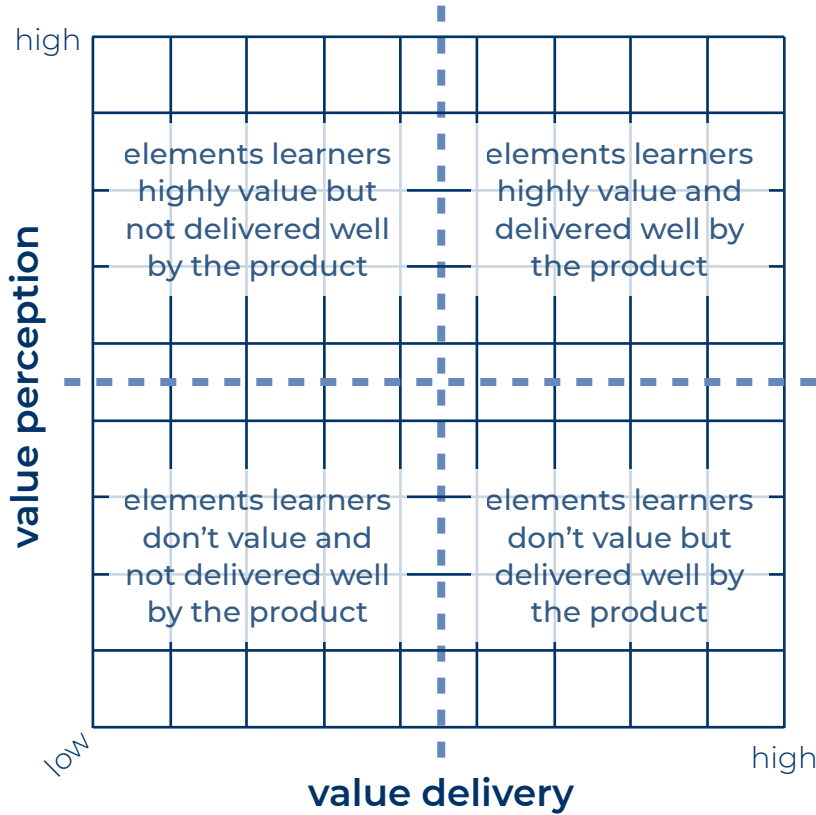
high

value perception

elements learners highly value but not delivered well by the product

elements learners highly value and delivered well by the product

elements learners don’t value and not delivered well by the product

elements learners don’t value but delivered well by the product

low

high

value delivery